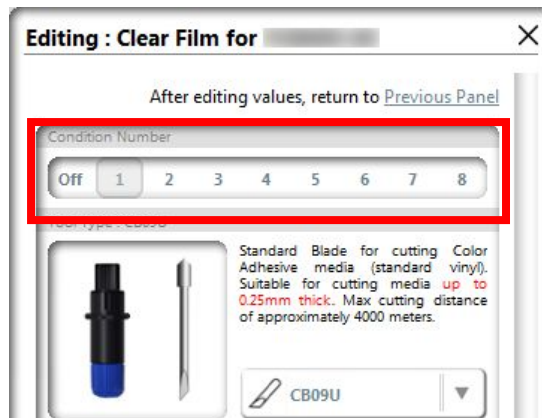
Editing : Clear Film for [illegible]

×

After editing values, return to Previous Panel

Condition Number

Off 1 2 3 4 5 6 7 8

Tool Type : CB09U

Standard Blade for cutting Color Adhesive media (standard vinyl). Suitable for cutting media up to 0.25mm thick. Max cutting distance of approximately 4000 meters.

CB09U